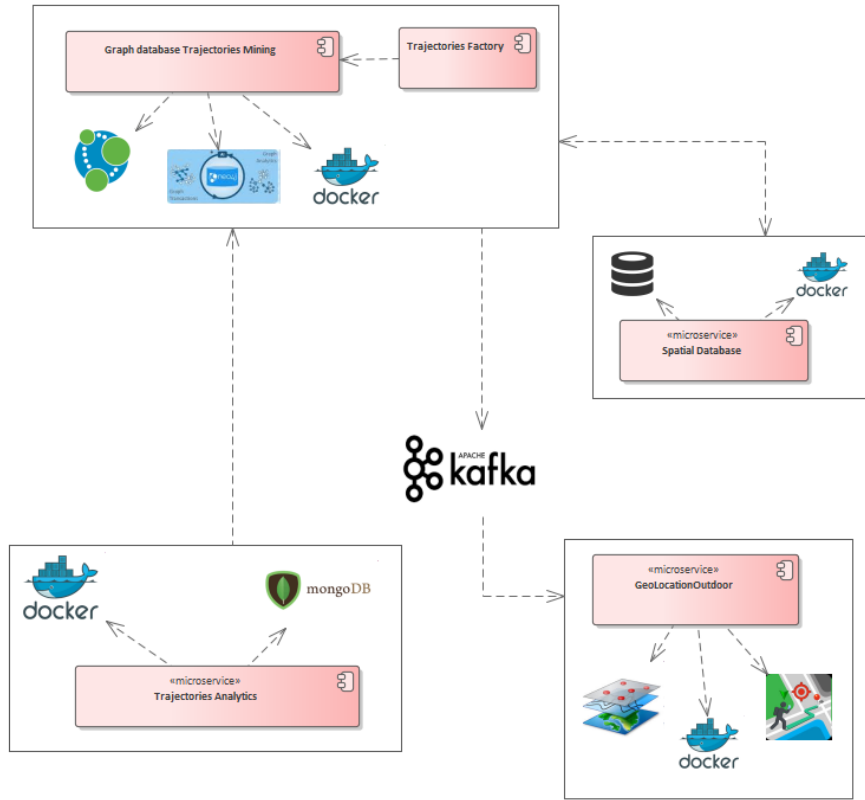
Graph database Trajectories Mining

Trajectories Factory

docker

docker

«microservice»
Spatial Database

APACHE
kafka

docker

mongoDB

«microservice»
Trajectories Analytics

«microservice»
GeoLocationOutdoor

docker